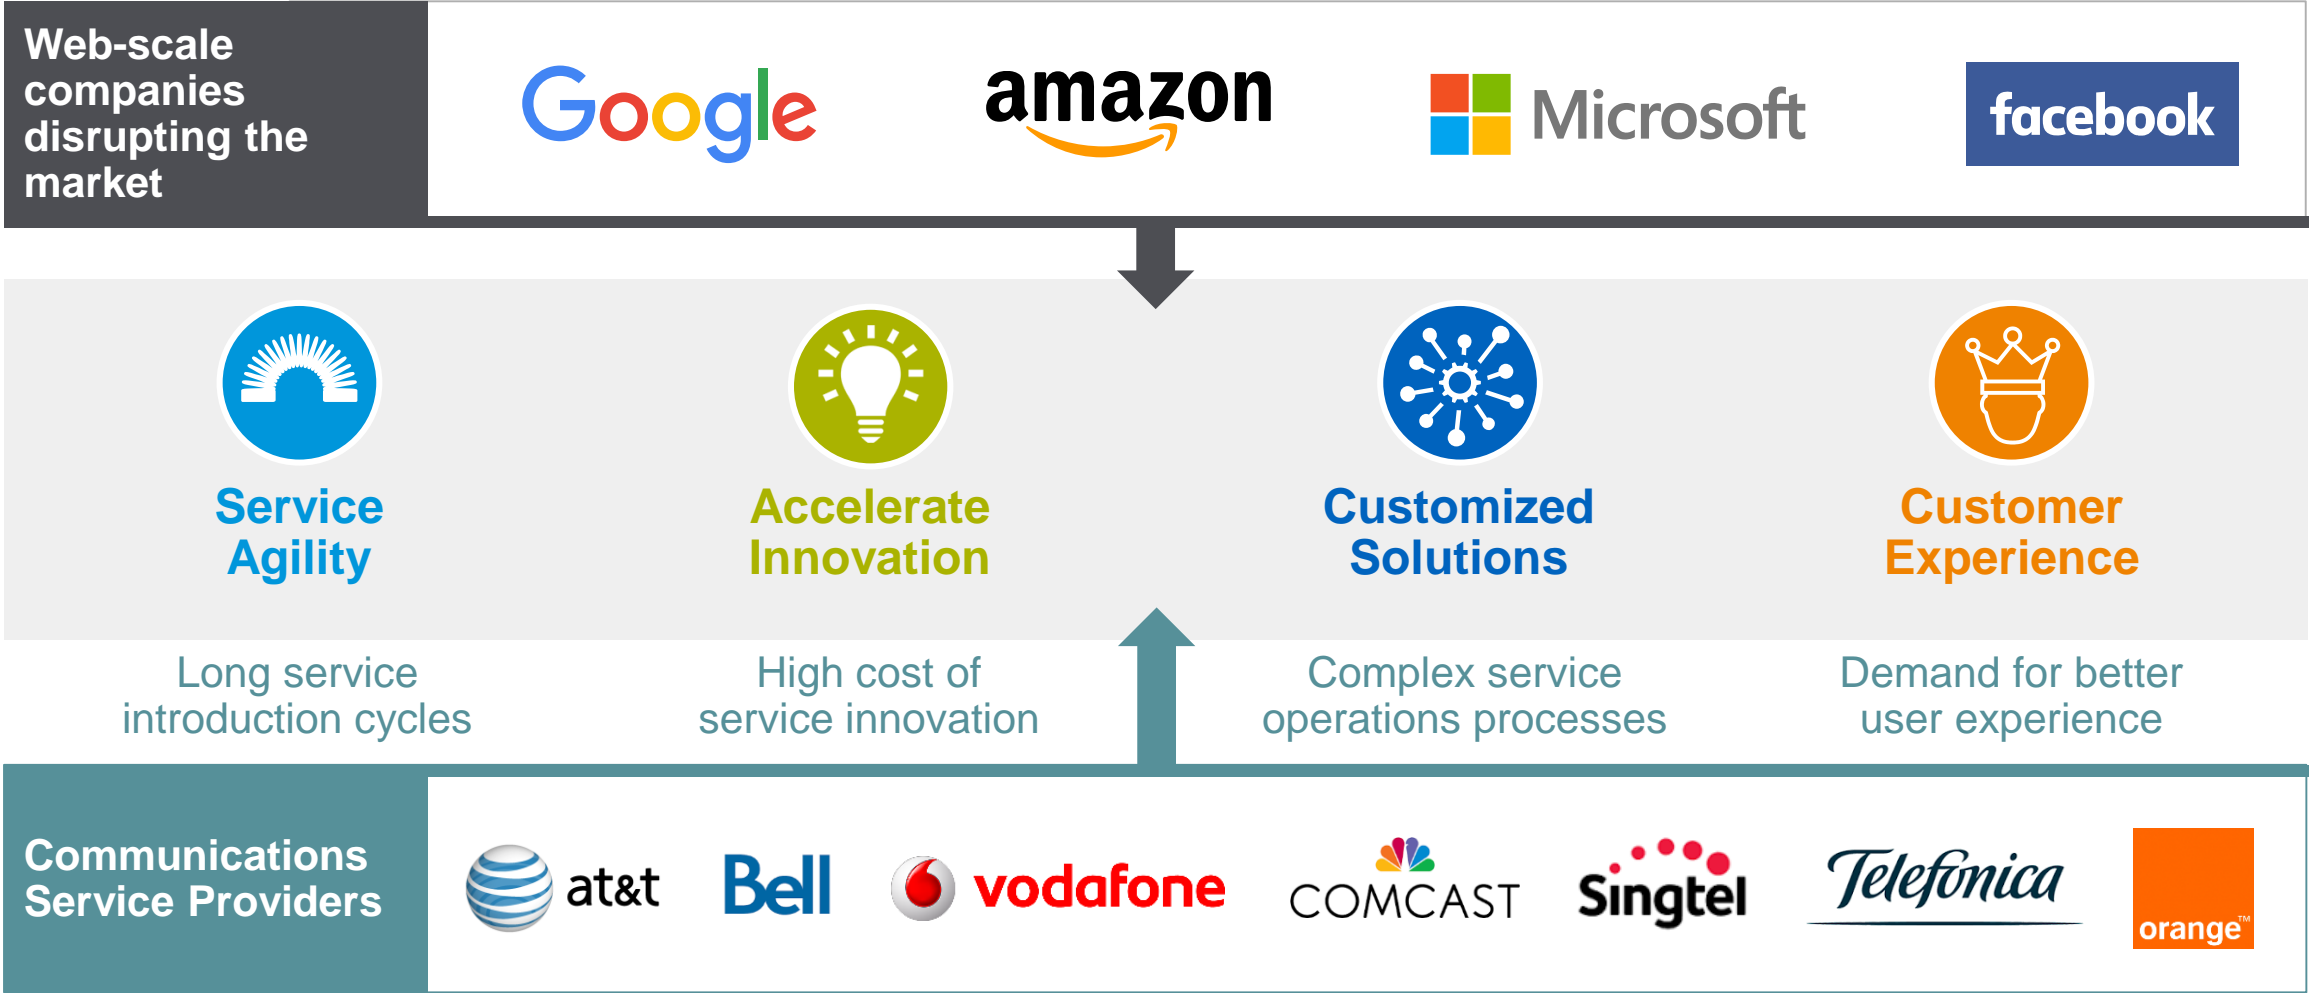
Web-scale companies disrupting the market

Google

amazon

Microsoft

facebook

Service Agility

Accelerate Innovation

Customized Solutions

Customer Experience

Long service introduction cycles

High cost of service innovation

Complex service operations processes

Demand for better user experience

Communications Service Providers

at&t

Bell

vodafone

COMCAST

Singtel

Telefonica

orange™